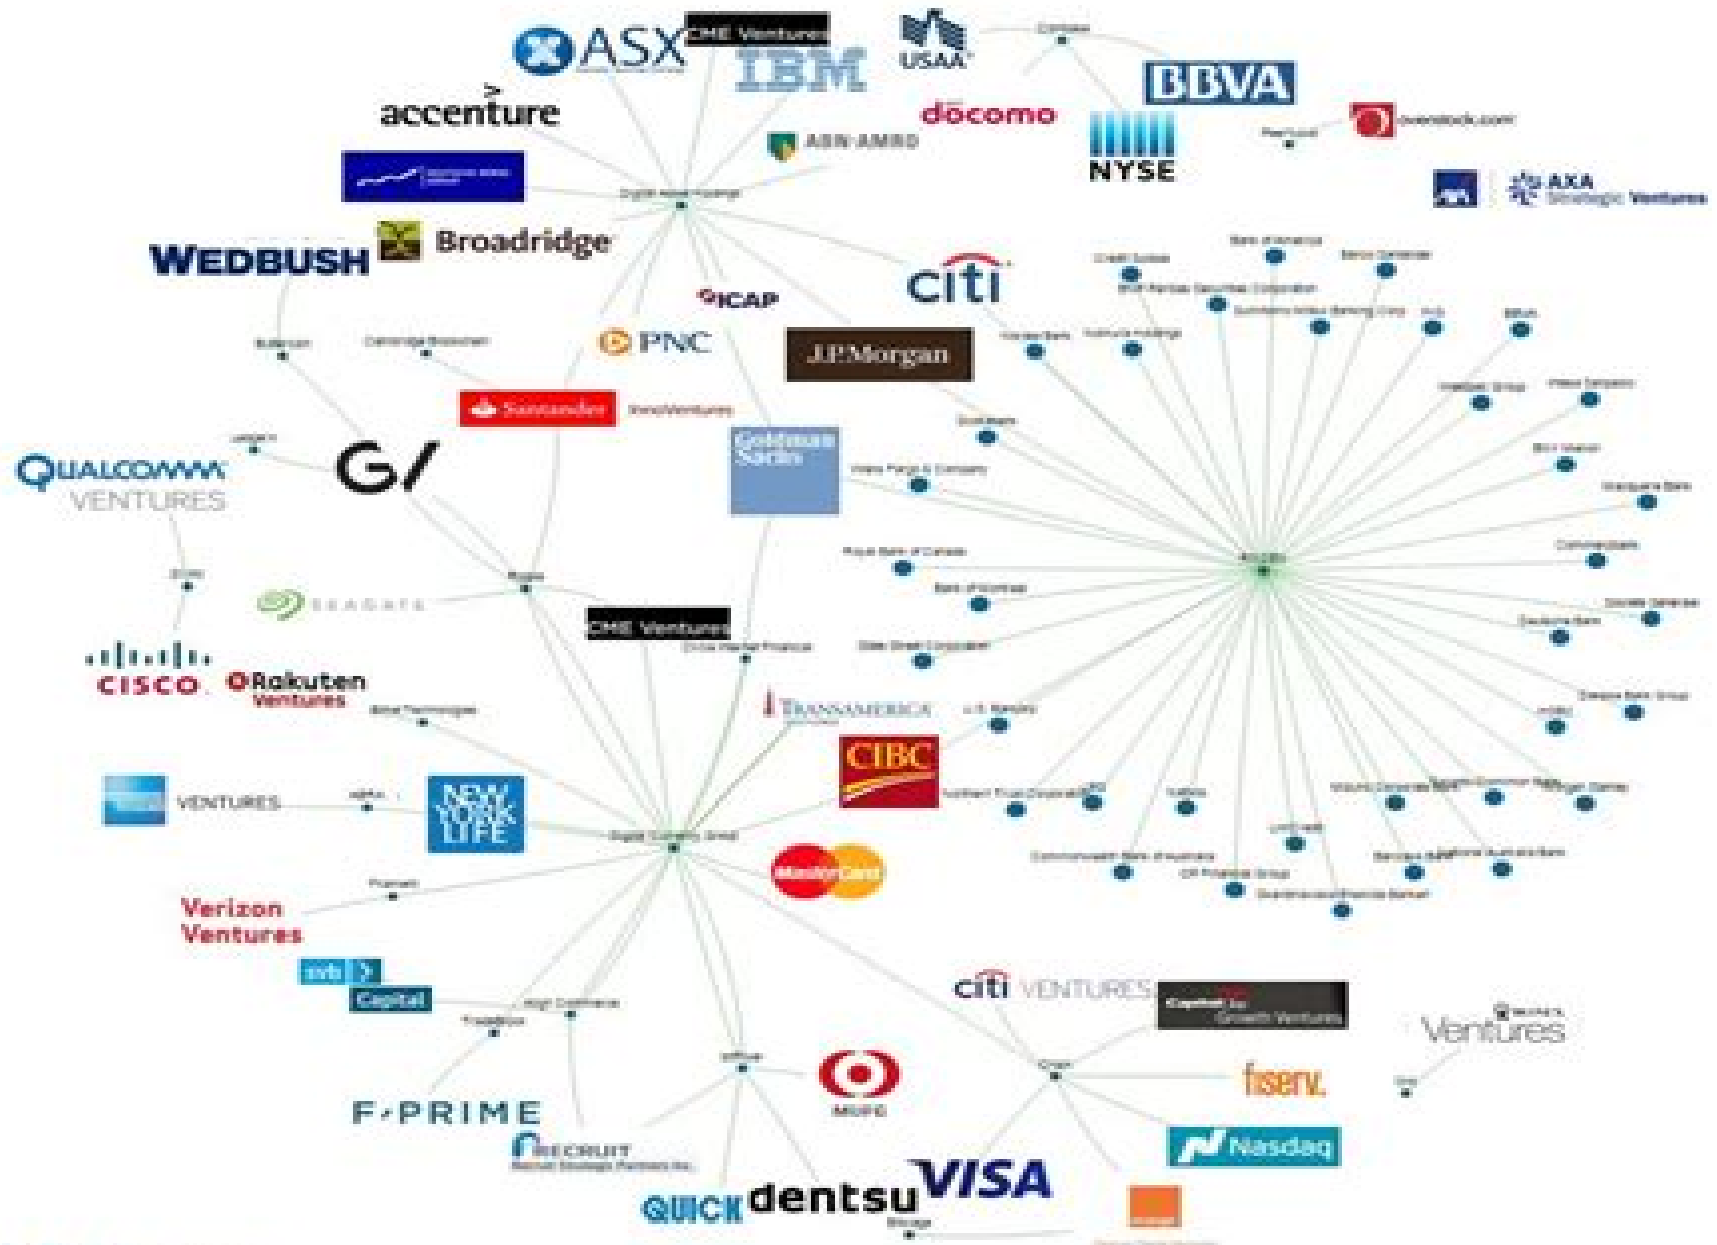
ASX
CME Ventures
IBM
USAA
BBVA
docomo
accenture
ABN-AMRO
NYSE
overstock.com
AXA Strategic Ventures
Broadridge
WEDBUSH
citi
ICAP
PNC
J.P.Morgan
Santander
Goldman Sachs
QUALCOMM VENTURES
G/
SEAGATE
CME Ventures
CISCO
Rakuten Ventures
TRANSAMERICA
CIBC
VENTURES
NEW YORK LIFE
MasterCard
Verizon Ventures
svb Capital
citi VENTURES
Capital One Growth Ventures
Ventures
fiserv.
F-PRIME
MUFG
Nasdaq
RECRUIT
QUICK
dentsu
VISA